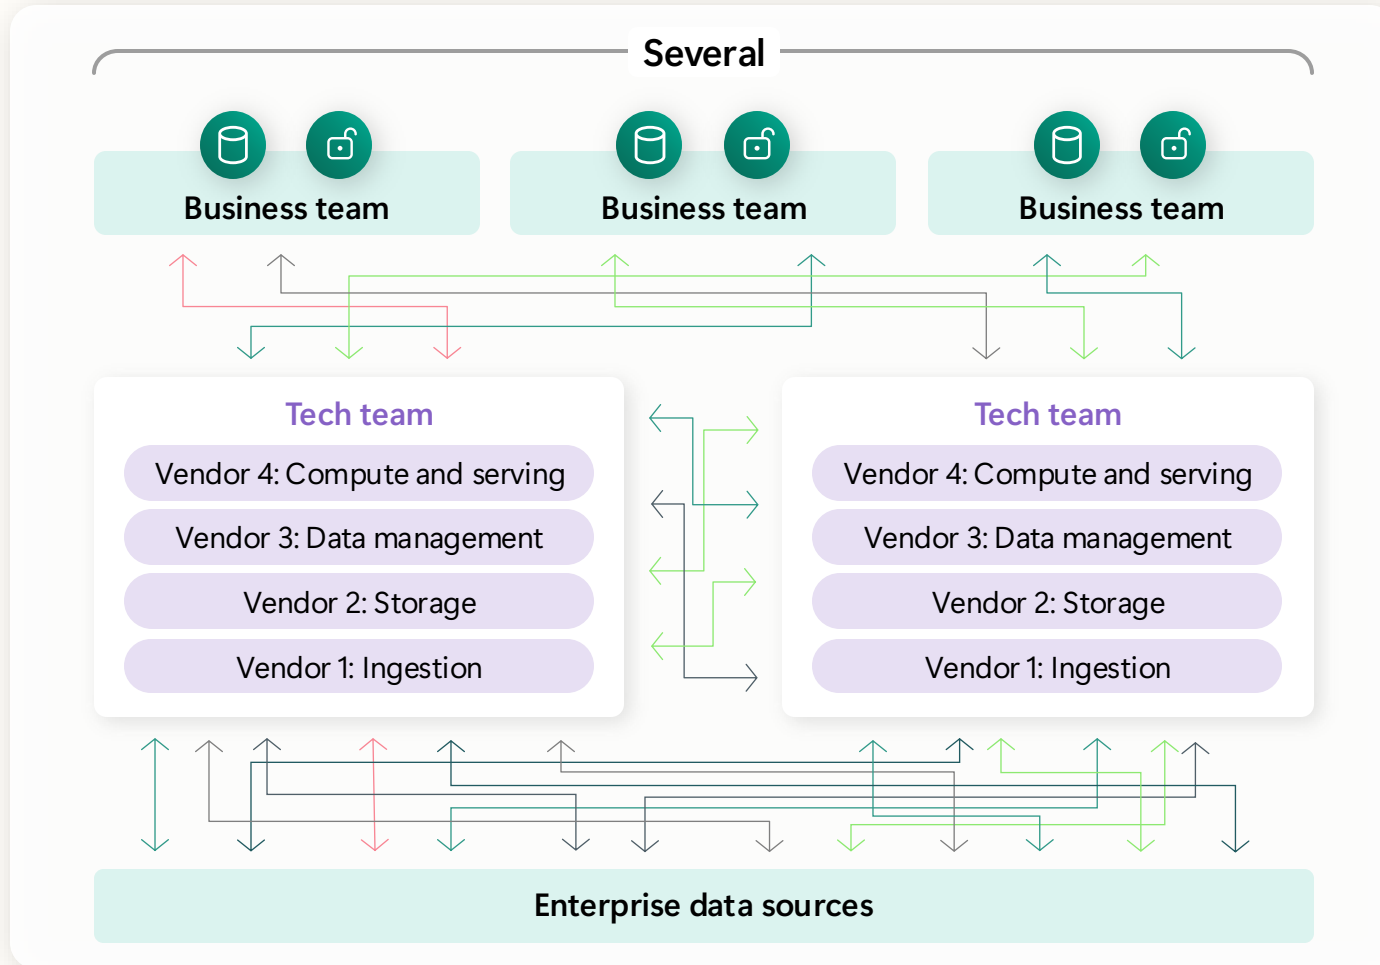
Several

Business team

Business team

Business team

Tech team

Vendor 4: Compute and serving

Vendor 3: Data management

Vendor 2: Storage

Vendor 1: Ingestion

Tech team

Vendor 4: Compute and serving

Vendor 3: Data management

Vendor 2: Storage

Vendor 1: Ingestion

Enterprise data sources